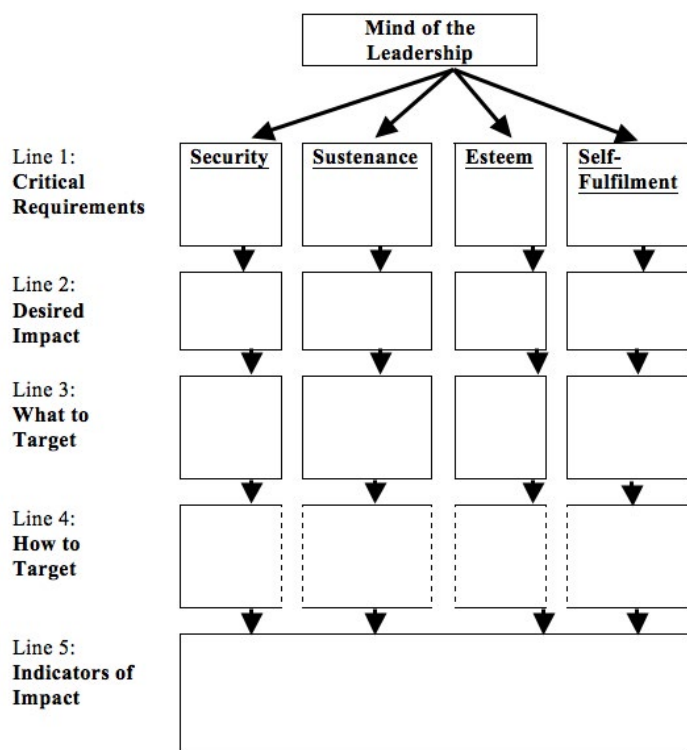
Mind of the Leadership

Line 1: **Critical Requirements**

Security

Sustenance

Esteem

Self-Fulfilment

Line 2: **Desired Impact**

Line 3: **What to Target**

Line 4: **How to Target**

Line 5: **Indicators of Impact**